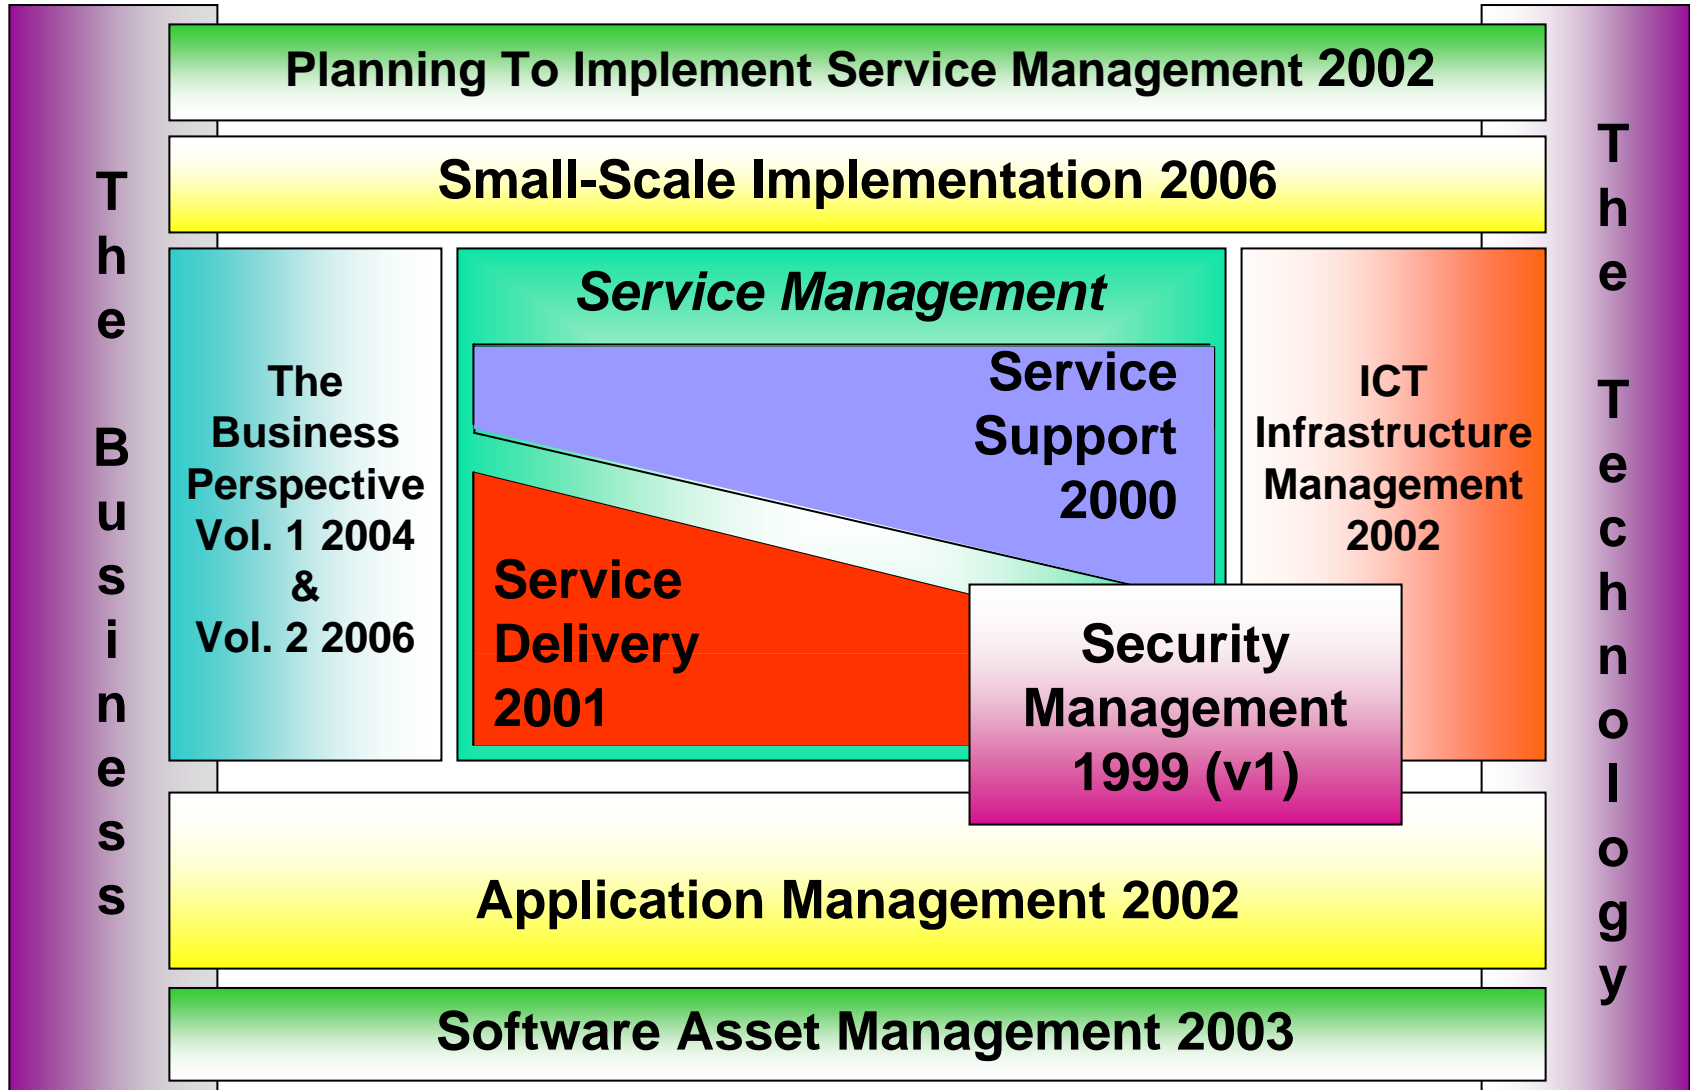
The Business

Planning To Implement Service Management 2002

Small-Scale Implementation 2006

The Business Perspective Vol. 1 2004 & Vol. 2 2006

Service Management

Service Support 2000

Service Delivery 2001

ICT Infrastructure Management 2002

Security Management 1999 (v1)

Application Management 2002

Software Asset Management 2003

The Technology